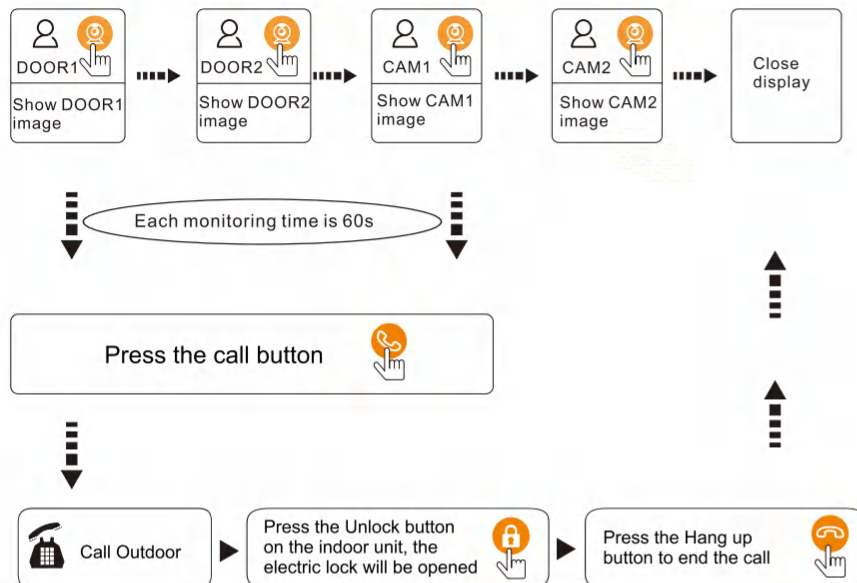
DOOR1
Show DOOR1 image

DOOR2
Show DOOR2 image

CAM1
Show CAM1 image

CAM2
Show CAM2 image

Close display

Each monitoring time is 60s

Press the call button

Call Outdoor

Press the Unlock button on the indoor unit, the electric lock will be opened

Press the Hang up button to end the call